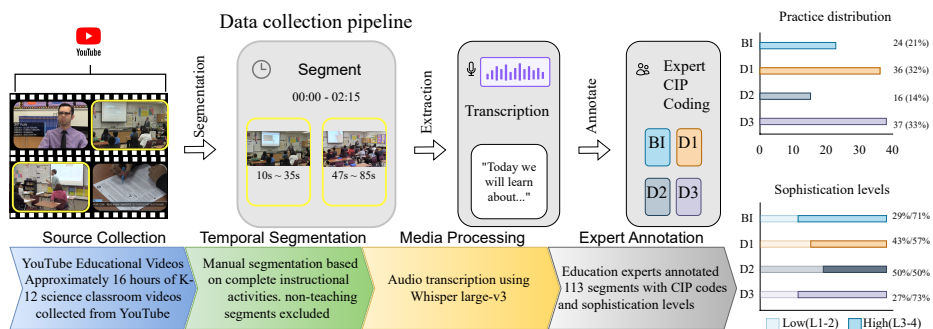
YouTube

Data collection pipeline

Segmentation

Segment

00:00 - 02:15

10s ~ 35s

47s ~ 85s

Extraction

Transcription

"Today we will learn about..."

Annotate

Expert CIP Coding

BI D1

D2 D3

Practice distribution

| | |
|---|---|
| BI | 24 (21%) |
| D1 | 36 (32%) |
| D2 | 16 (14%) |
| D3 | 37 (33%) |

0 10 20 30 40

Sophistication levels

| | |
|---|---|
| BI | 29%/71% |
| D1 | 43%/57% |
| D2 | 50%/50% |
| D3 | 27%/73% |

Low(L1-2) High(L3-4)

Source Collection

Temporal Segmentation

Media Processing

Expert Annotation

YouTube Educational Videos Approximately 16 hours of K-12 science classroom videos collected from YouTube

Manual segmentation based on complete instructional activities. non-teaching segments excluded

Audio transcription using Whisper large-v3

Education experts annotated 113 segments with CIP codes and sophistication levels